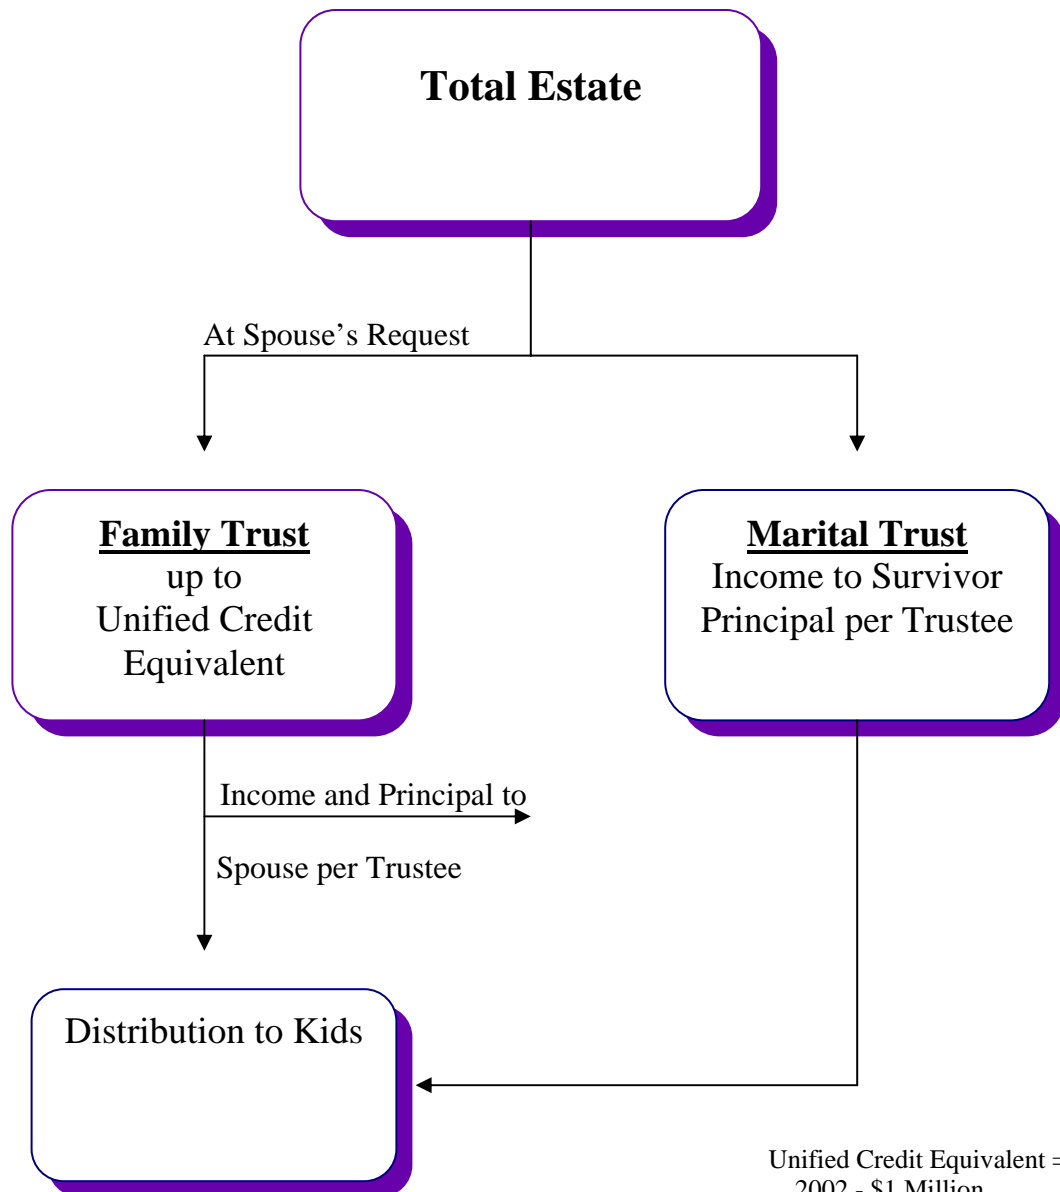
Total Estate

At Spouse's Request

Family Trust
up to
Unified Credit
Equivalent

Marital Trust
Income to Survivor
Principal per Trustee

Income and Principal to

Spouse per Trustee

Distribution to Kids

Unified Credit Equivalent =
2002 - $1 Million